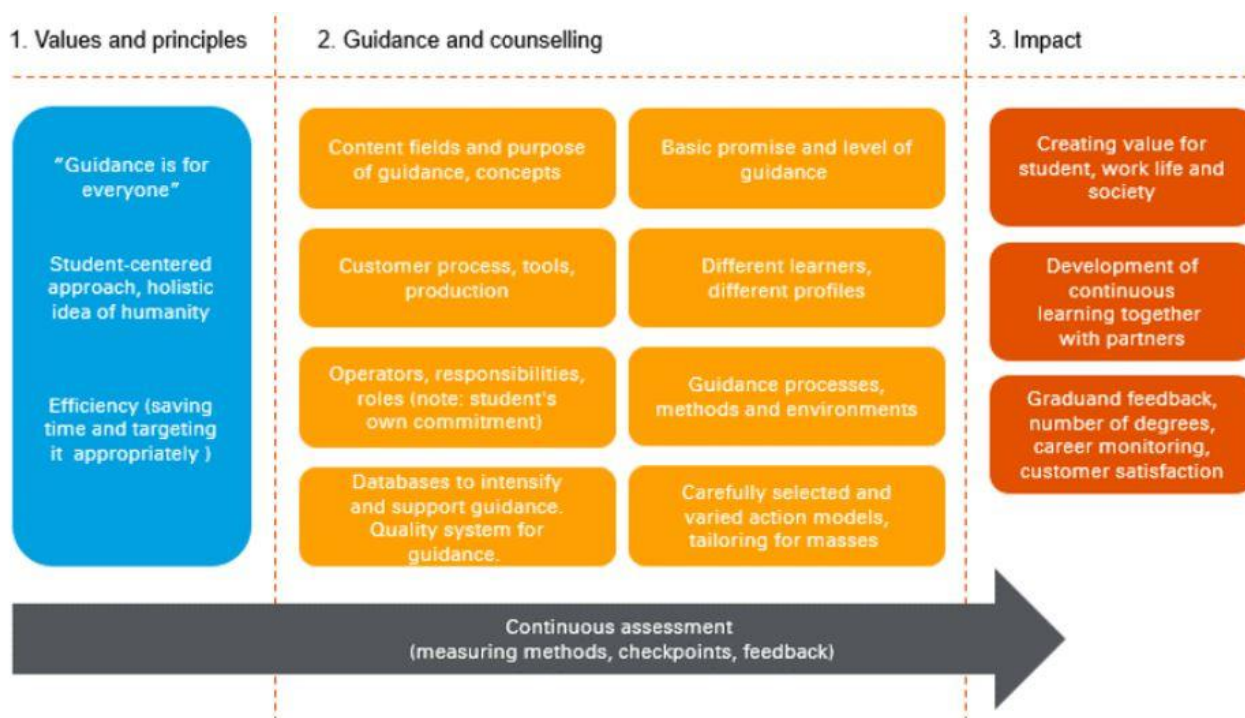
1. Values and principles

2. Guidance and counselling

3. Impact

"Guidance is for everyone"

Student-centered approach, holistic idea of humanity

Efficiency (saving time and targeting it appropriately )

Content fields and purpose of guidance, concepts

Basic promise and level of guidance

Customer process, tools, production

Different learners, different profiles

Operators, responsibilities, roles (note: student's own commitment)

Guidance processes, methods and environments

Databases to intensify and support guidance. Quality system for guidance.

Carefully selected and varied action models, tailoring for masses

Creating value for student, work life and society

Development of continuous learning together with partners

Graduand feedback, number of degrees, career monitoring, customer satisfaction

Continuous assessment (measuring methods, checkpoints, feedback)